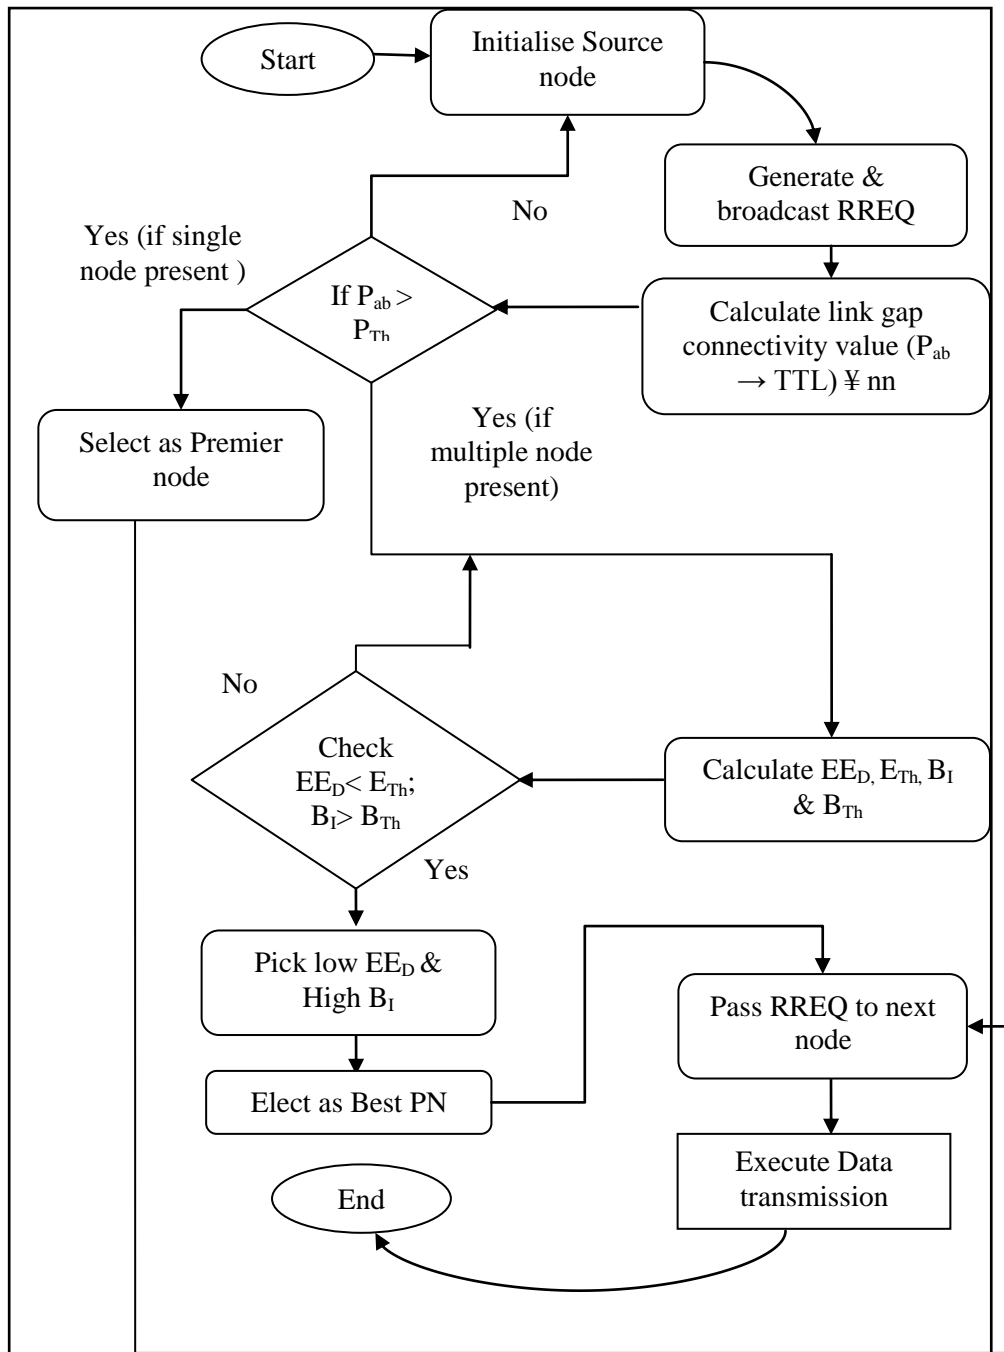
Start

Initialise Source node

Generate & broadcast RREQ

No

Yes (if single node present )

If $P_{ab} > P_{Th}$

Calculate link gap connectivity value ($P_{ab} \rightarrow$ TTL) ¥ nn

Select as Premier node

Yes (if multiple node present)

No

Check $EE_D < E_{Th}$; $B_I > B_{Th}$

Calculate $EE_D$, $E_{Th}$, $B_I$ & $B_{Th}$

Yes

Pick low $EE_D$ & High $B_I$

Pass RREQ to next node

Elect as Best PN

Execute Data transmission

End